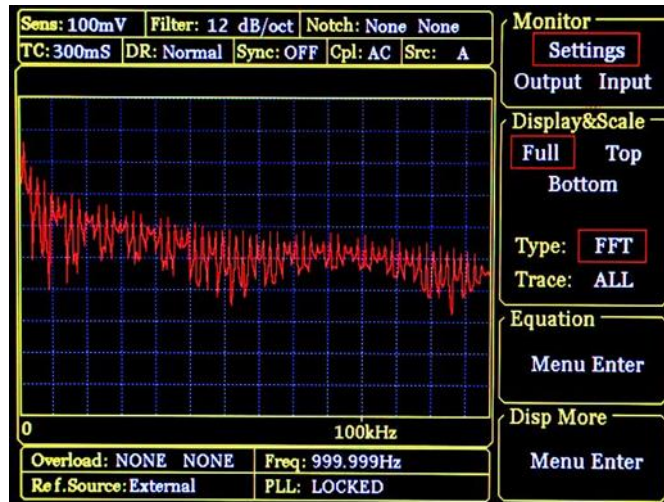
Sens: 100mV | Filter: 12 dB/oct | Notch: None None
TC: 300mS | DR: Normal | Sync: OFF | Cpl: AC | Src: A

0
100kHz

Overload: NONE NONE | Freq: 999.999Hz
Ref.Source: External | PLL: LOCKED

Monitor
Settings
Output Input

Display&Scale
Full Top
Bottom

Type: FFT
Trace: ALL

Equation
Menu Enter

Disp More
Menu Enter